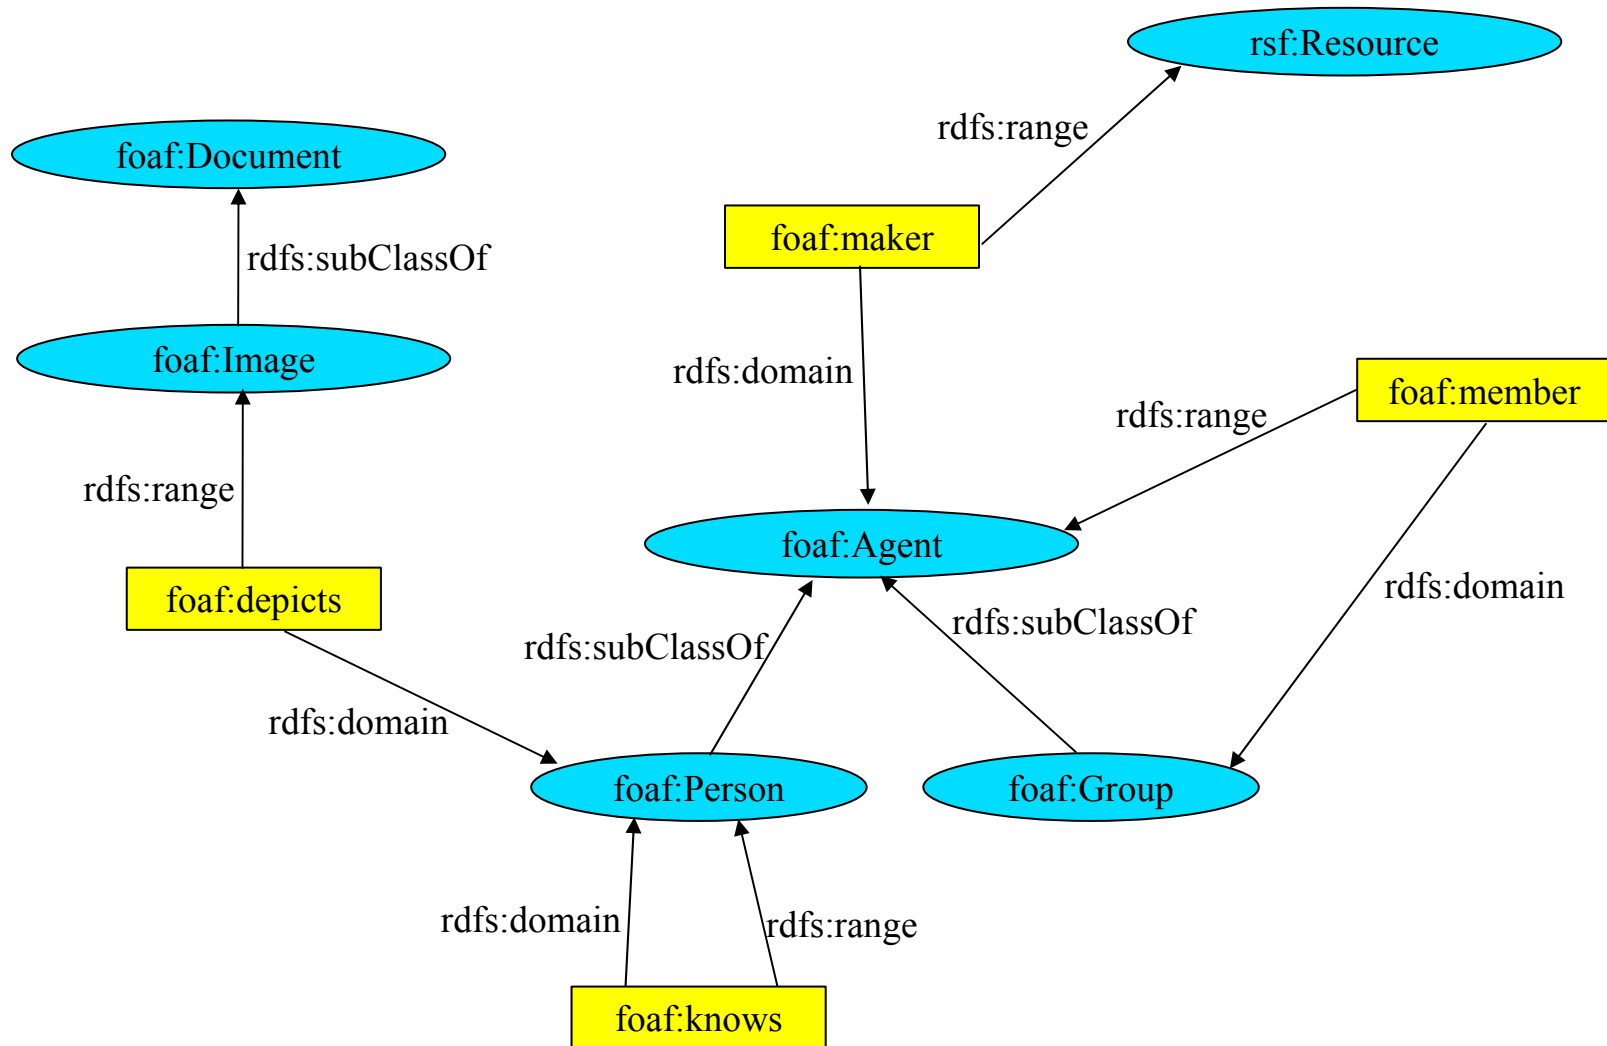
rsf:Resource

rdfs:range

foaf:Document

foaf:maker

rdfs:subClassOf

rdfs:domain

foaf:Image

foaf:member

rdfs:range

rdfs:range

foaf:Agent

foaf:depicts

rdfs:domain

rdfs:subClassOf

rdfs:subClassOf

rdfs:domain

foaf:Person

foaf:Group

rdfs:domain

rdfs:range

foaf:knows